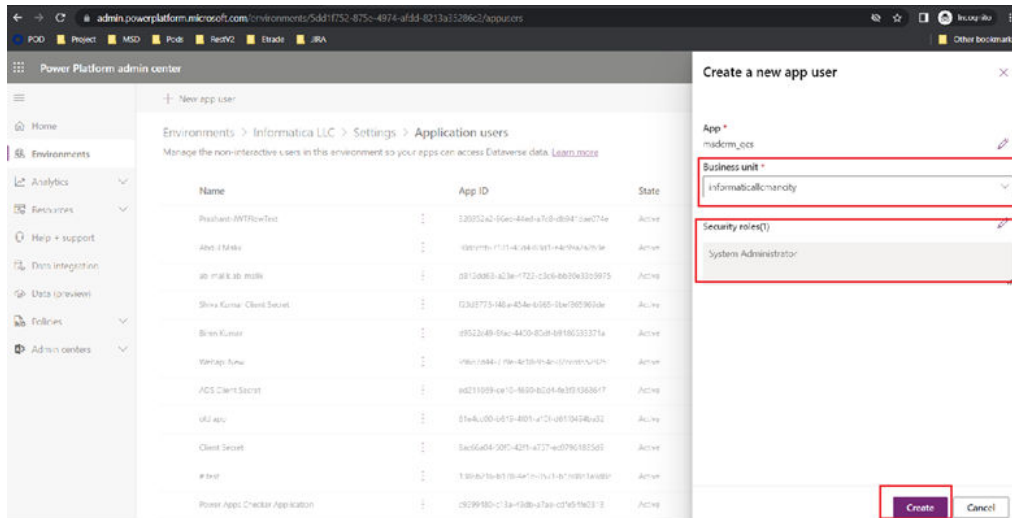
admin.powerplatform.microsoft.com/environments/5dd1f752-875e-4974-afdd-8213a33286c2/appusers

Incognito

POD Project MSD Pods RestV2 Etrade JIRA

Other bookmarks

Power Platform admin center

+ New app user

Home

Environments

Analytics

Resources

Help + support

Data integration

Data (preview)

Policies

Admin centers

Environments > Informatica LLC > Settings > Application users

Manage the non-interactive users in this environment so your apps can access Dataverse data. Learn more

| Name | App ID | State |
|---|---|---|
| Prashant-AWTFlowTest | 320352a2-96ec-44ed-a7c8-db941dae074e | Active |
| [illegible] | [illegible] | Active |
| ab malik ab malik | d813dd68-a23e-4722-c3c6-bb30e33b9875 | Active |
| Shiva Kumar Client Secret | f23d5775-f48a-454e-b985-3be1965960de | Active |
| Biren Kumar | d9522d49-9fac-4400-80df-b9186335371a | Active |
| Webapi Ajna | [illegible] | Active |
| ADS Client Secret | ad211059-ce10-4690-b0d4-fe3f94368617 | Active |
| UI2 app | 81e4cc00-b615-4801-a12f-d8109434ba32 | Active |
| Client Secret | 3ac66a04-50f0-42f1-a737-ed9790185585 | Active |
| # test | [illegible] | Active |
| Power Apps Checker Application | c9299180-c13a-43db-a7aa-cd7e518e0313 | Active |

Create a new app user

App *
msdcrm_ocs

Business unit *
informaticallcmancity

Security roles(1)

System Administrator

Create

Cancel